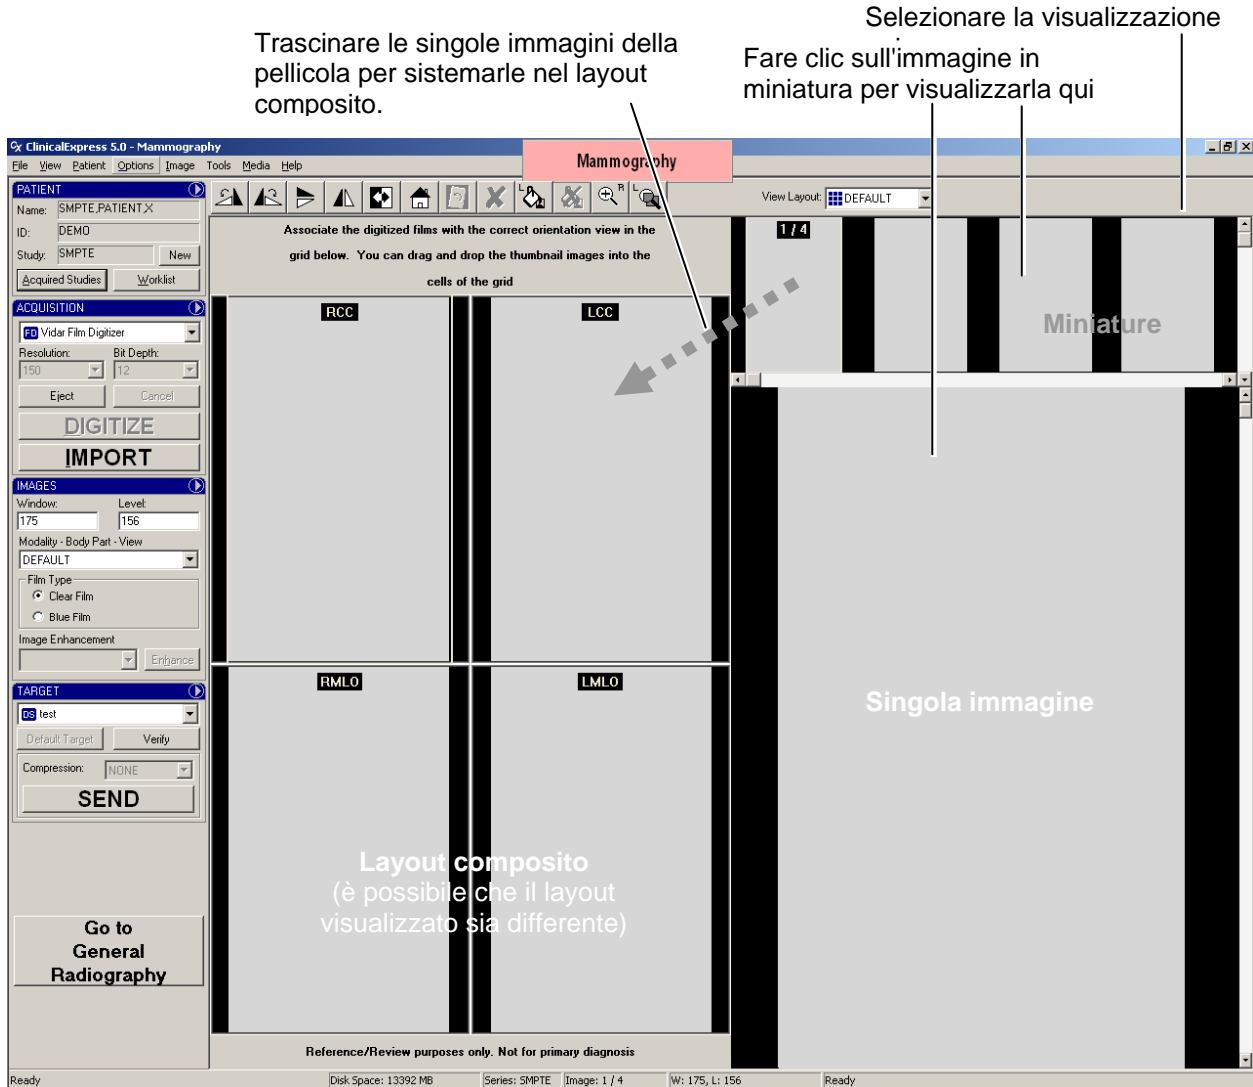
Selezionare la visualizzazione

Trascinare le singole immagini della pellicola per sistemarle nel layout composito.

Fare clic sull'immagine in miniatura per visualizzarla qui

ClinicalExpress 5.0 - Mammography

File View Patient Options Image Tools Media Help

Mammography

PATIENT
Name: SMPTE,PATIENT X
ID: DEMO
Study: SMPTE New
Acquired Studies Worklist

ACQUISITION
FD Vidar Film Digitizer
Resolution: 150
Bit Depth: 12
Eject Cancel
DIGITIZE
IMPORT

IMAGES
Window: 175
Level: 156
Modality - Body Part - View
DEFAULT
Film Type
Clear Film
Blue Film
Image Enhancement
Enhance

TARGET
DS test
Default Target Verify
Compression: NONE
SEND

Go to General Radiography

Associate the digitized films with the correct orientation view in the grid below. You can drag and drop the thumbnail images into the cells of the grid

RCC
LCC
RMLO
LMLO

Layout composito
(è possibile che il layout visualizzato sia differente)

Reference/Review purposes only. Not for primary diagnosis

View Layout: DEFAULT

1 / 4

Miniature

Singola immagine

Ready | Disk Space: 13392 MB | Series: SMPTE | Image: 1 / 4 | W: 175, L: 156 | Ready